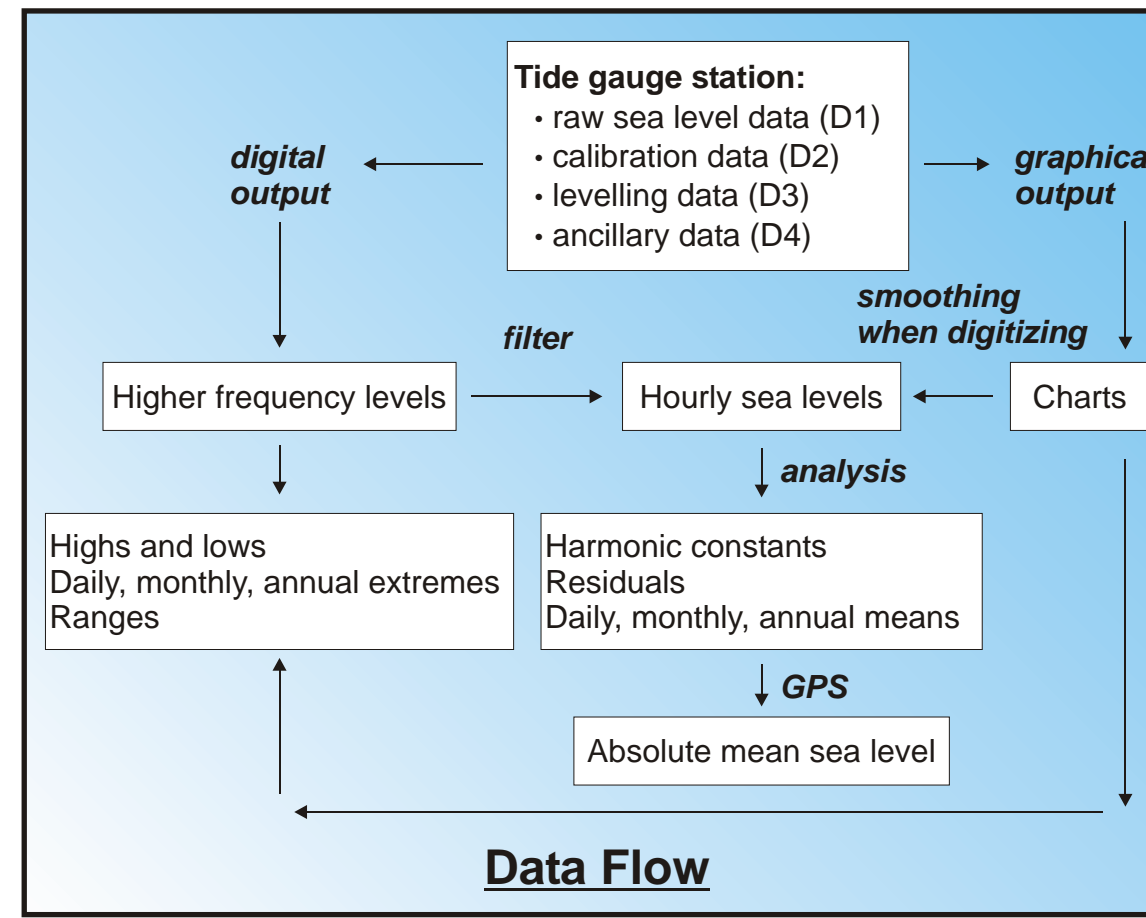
Tide gauge station:
• raw sea level data (D1)
• calibration data (D2)
• levelling data (D3)
• ancillary data (D4)

digital output

graphica output

smoothing when digitizing

filter

Higher frequency levels

Hourly sea levels

Charts

analysis

Highs and lows
Daily, monthly, annual extremes
Ranges

Harmonic constants
Residuals
Daily, monthly, annual means

GPS

Absolute mean sea level

Data Flow